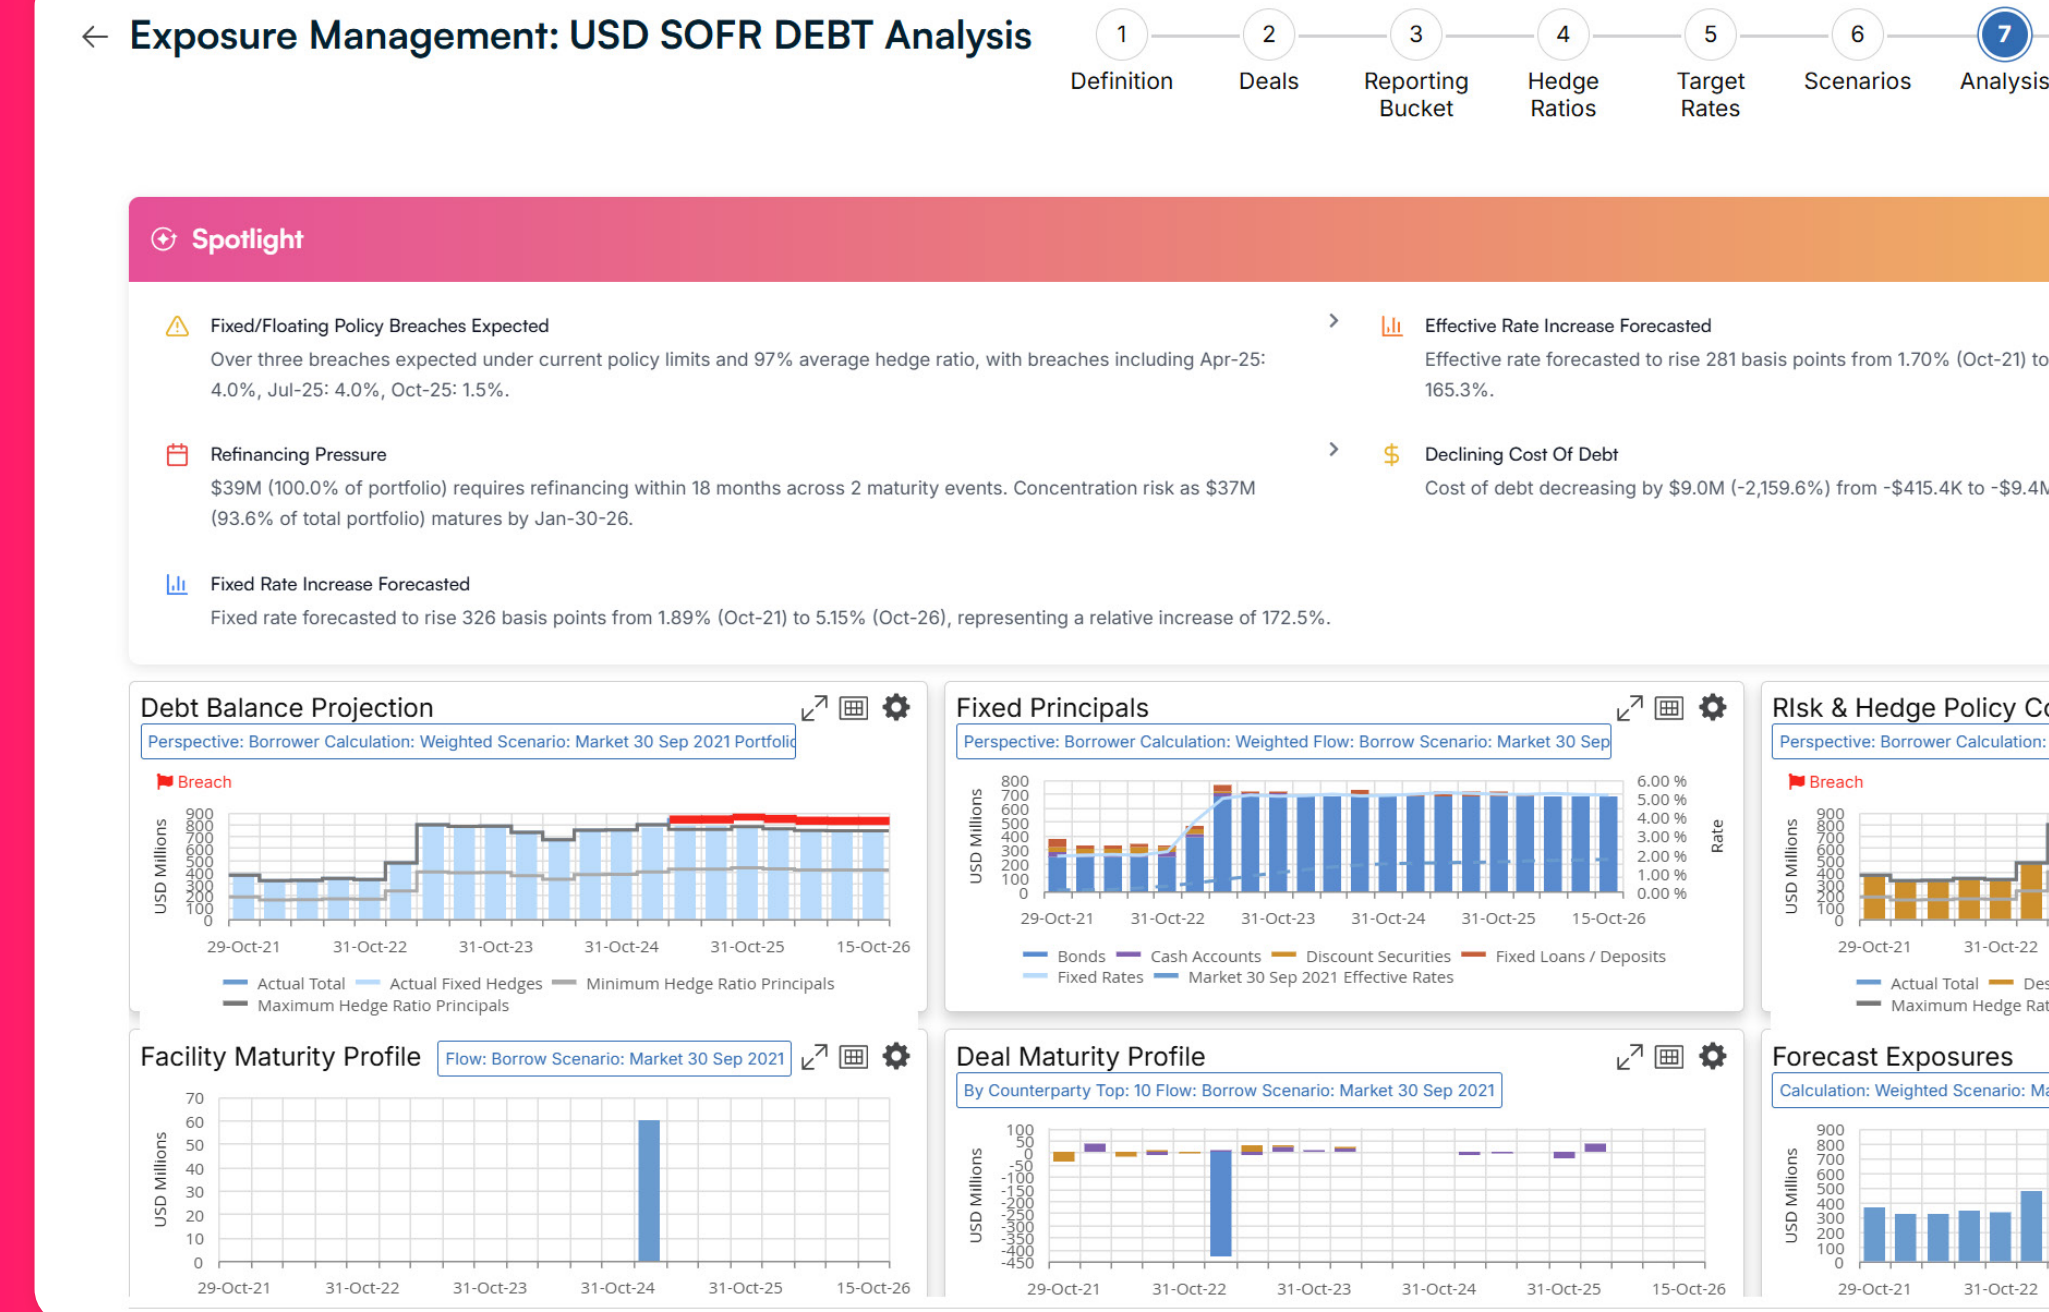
Exposure Management: USD SOFR DEBT Analysis

1 Definition
2 Deals
3 Reporting Bucket
4 Hedge Ratios
5 Target Rates
6 Scenarios
7 Analysis

Spotlight

Fixed/Floating Policy Breaches Expected
Over three breaches expected under current policy limits and 97% average hedge ratio, with breaches including Apr-25: 4.0%, Jul-25: 4.0%, Oct-25: 1.5%.

Effective Rate Increase Forecasted
Effective rate forecasted to rise 281 basis points from 1.70% (Oct-21) to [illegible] 165.3%.

Refinancing Pressure
$39M (100.0% of portfolio) requires refinancing within 18 months across 2 maturity events. Concentration risk as $37M (93.6% of total portfolio) matures by Jan-30-26.

Declining Cost Of Debt
Cost of debt decreasing by $9.0M (-2,159.6%) from -$415.4K to -$9.4M

Fixed Rate Increase Forecasted
Fixed rate forecasted to rise 326 basis points from 1.89% (Oct-21) to 5.15% (Oct-26), representing a relative increase of 172.5%.

Debt Balance Projection
Perspective: Borrower Calculation: Weighted Scenario: Market 30 Sep 2021 Portfolio
Breach
USD Millions
900 800 700 600 500 400 300 200 100 0
29-Oct-21 31-Oct-22 31-Oct-23 31-Oct-24 31-Oct-25 15-Oct-26
Actual Total Actual Fixed Hedges Minimum Hedge Ratio Principals
Maximum Hedge Ratio Principals

Fixed Principals
Perspective: Borrower Calculation: Weighted Flow: Borrow Scenario: Market 30 Sep
USD Millions
800 700 600 500 400 300 200 100 0
6.00 % 5.00 % 4.00 % 3.00 % 2.00 % 1.00 % 0.00 %
Rate
29-Oct-21 31-Oct-22 31-Oct-23 31-Oct-24 31-Oct-25 15-Oct-26
Bonds Cash Accounts Discount Securities Fixed Loans / Deposits
Fixed Rates Market 30 Sep 2021 Effective Rates

RIsk & Hedge Policy C
Perspective: Borrower Calculation:
Breach
USD Millions
900 800 700 600 500 400 300 200 100 0
29-Oct-21 31-Oct-22
Actual Total Des
Maximum Hedge Rat

Facility Maturity Profile
Flow: Borrow Scenario: Market 30 Sep 2021
USD Millions
70 60 50 40 30 20 10 0
29-Oct-21 31-Oct-22 31-Oct-23 31-Oct-24 31-Oct-25 15-Oct-26

Deal Maturity Profile
By Counterparty Top: 10 Flow: Borrow Scenario: Market 30 Sep 2021
USD Millions
100 50 0 -50 -100 -150 -200 -250 -300 -350 -400 -450
29-Oct-21 31-Oct-22 31-Oct-23 31-Oct-24 31-Oct-25 15-Oct-26

Forecast Exposures
Calculation: Weighted Scenario: Ma
USD Millions
900 800 700 600 500 400 300 200 100 0
29-Oct-21 31-Oct-22